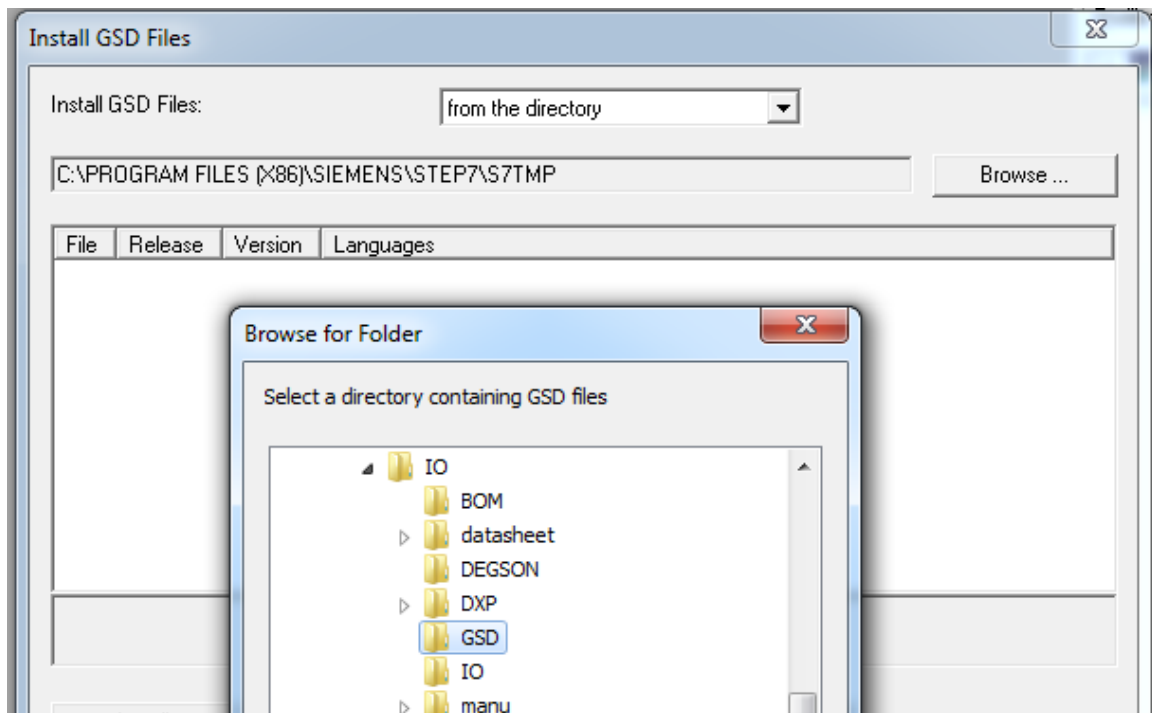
Install GSD Files

Install GSD Files:
from the directory

C:\PROGRAM FILES (X86)\SIEMENS\STEP7\S7TMP
Browse ...

| File | Release | Version | Languages |
|---|---|---|---|

Browse for Folder

Select a directory containing GSD files

IO
BOM
datasheet
DEGSON
DXP
GSD
IO
manu